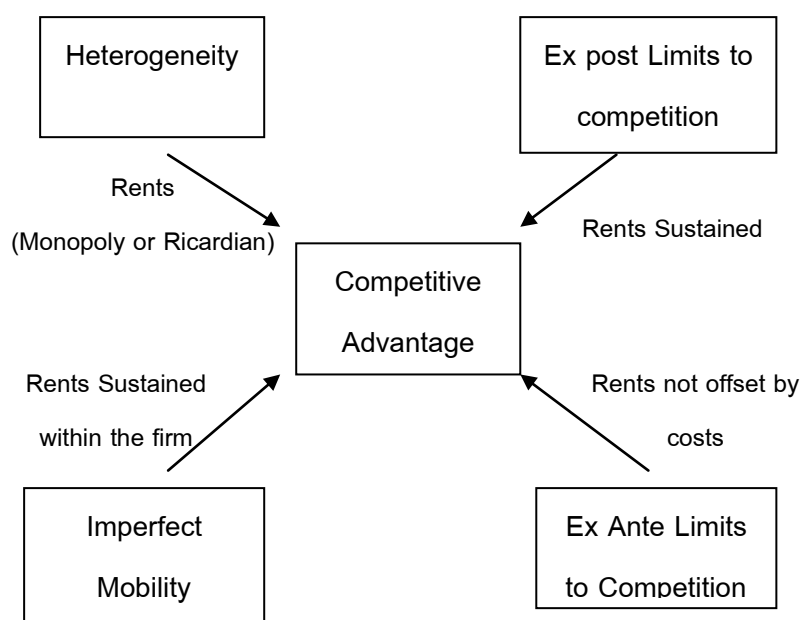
Heterogeneity

Ex post Limits to competition

Rents (Monopoly or Ricardian)

Rents Sustained

Competitive Advantage

Rents Sustained within the firm

Rents not offset by costs

Imperfect Mobility

Ex Ante Limits to Competition